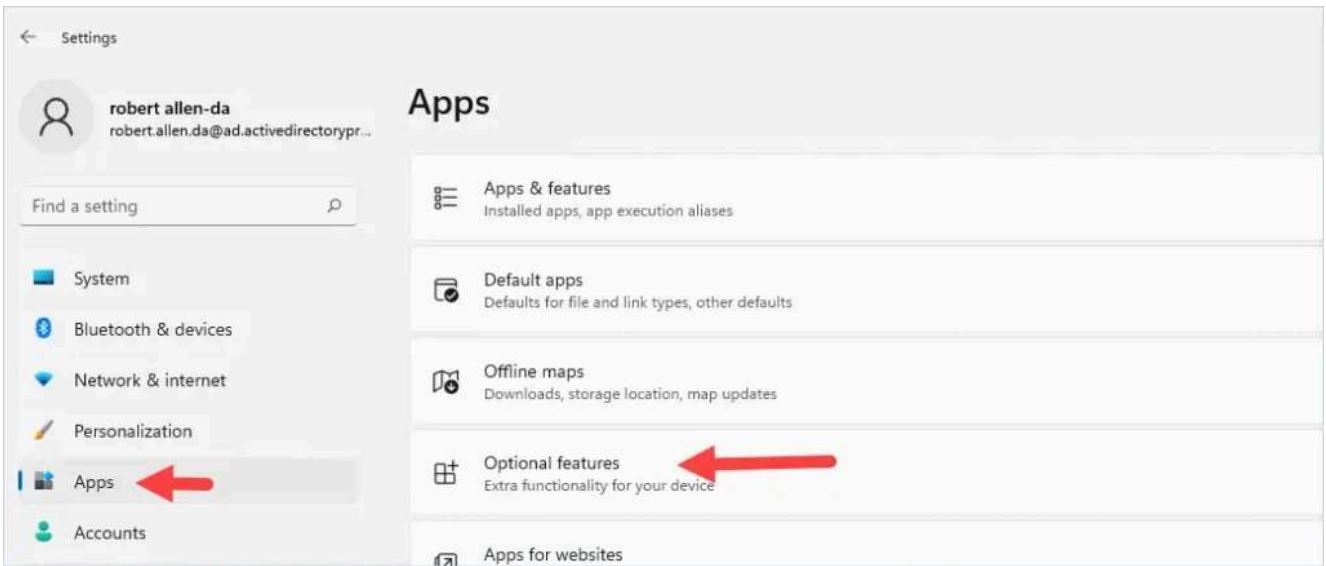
Settings

robert allen-da
robert.allen.da@ad.activedirectorypr...

Find a setting

System
Bluetooth & devices
Network & internet
Personalization
Apps
Accounts

Apps

Apps & features
Installed apps, app execution aliases

Default apps
Defaults for file and link types, other defaults

Offline maps
Downloads, storage location, map updates

Optional features
Extra functionality for your device

Apps for websites